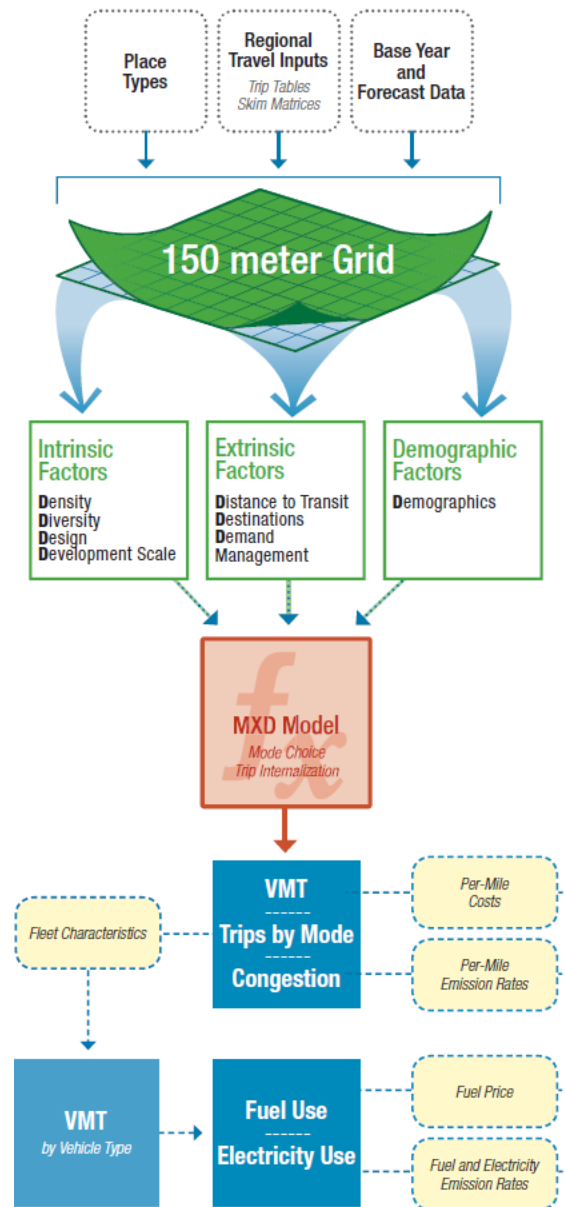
Place Types

Regional Travel Inputs
Trip Tables
Skim Matrices

Base Year and Forecast Data

150 meter Grid

Intrinsic Factors
Density
Diversity
Design
Development Scale

Extrinsic Factors
Distance to Transit
Destinations
Demand Management

Demographic Factors
Demographics

MXD Model
Mode Choice
Trip Internalization

Fleet Characteristics

VMT
------
Trips by Mode
------
Congestion

Per-Mile Costs

Per-Mile Emission Rates

VMT
by Vehicle Type

Fuel Use
------
Electricity Use

Fuel Price

Fuel and Electricity Emission Rates